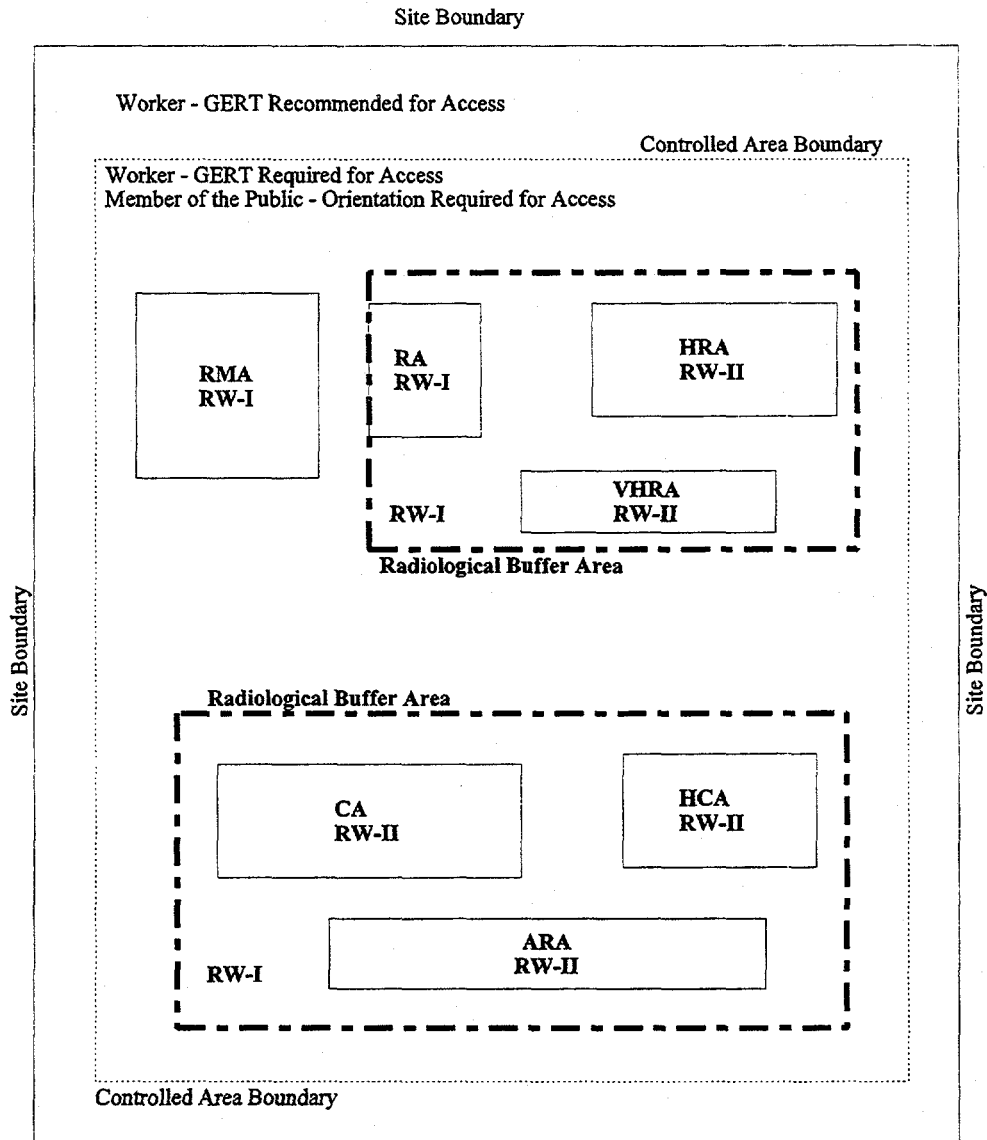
Site Boundary

Worker - GERT Recommended for Access

Controlled Area Boundary

Worker - GERT Required for Access
Member of the Public - Orientation Required for Access

RMA
RW-I

RA
RW-I

HRA
RW-II

VHRA
RW-II

RW-I

Radiological Buffer Area

Site Boundary

Site Boundary

Radiological Buffer Area

CA
RW-II

HCA
RW-II

ARA
RW-II

RW-I

Controlled Area Boundary